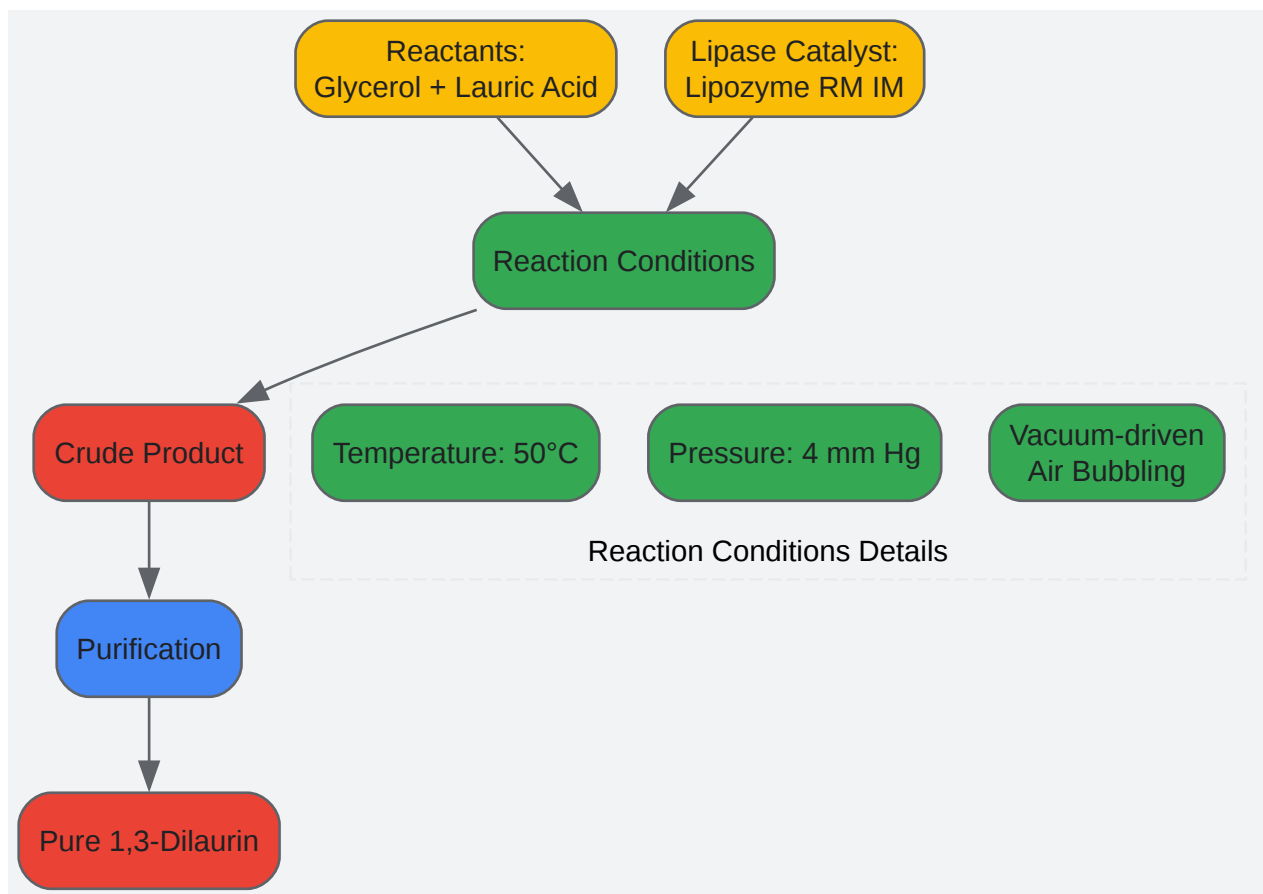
Reactants:
Glycerol + Lauric Acid

Lipase Catalyst:
Lipozyme RM IM

Reaction Conditions

Crude Product

Temperature: 50°C

Pressure: 4 mm Hg

Vacuum-driven
Air Bubbling

Reaction Conditions Details

Purification

Pure 1,3-Dilaurin